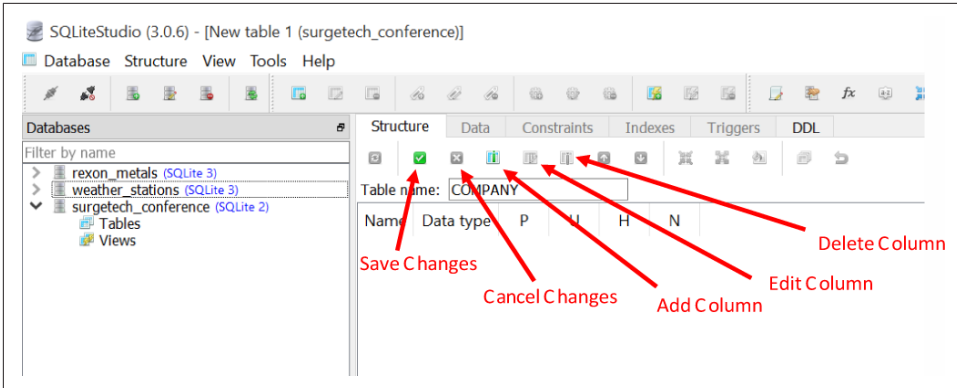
SQLiteStudio (3.0.6) - [New table 1 (surgetech_conference)]

Database Structure View Tools Help

Databases

Filter by name

rexon_metals (SQLite 3)
weather_stations (SQLite 3)
surgetech_conference (SQLite 2)
Tables
Views

Structure Data Constraints Indexes Triggers DDL

Table name: COMPANY

Name Data type P U H N

Save Changes

Cancel Changes

Add Column

Edit Column

Delete Column